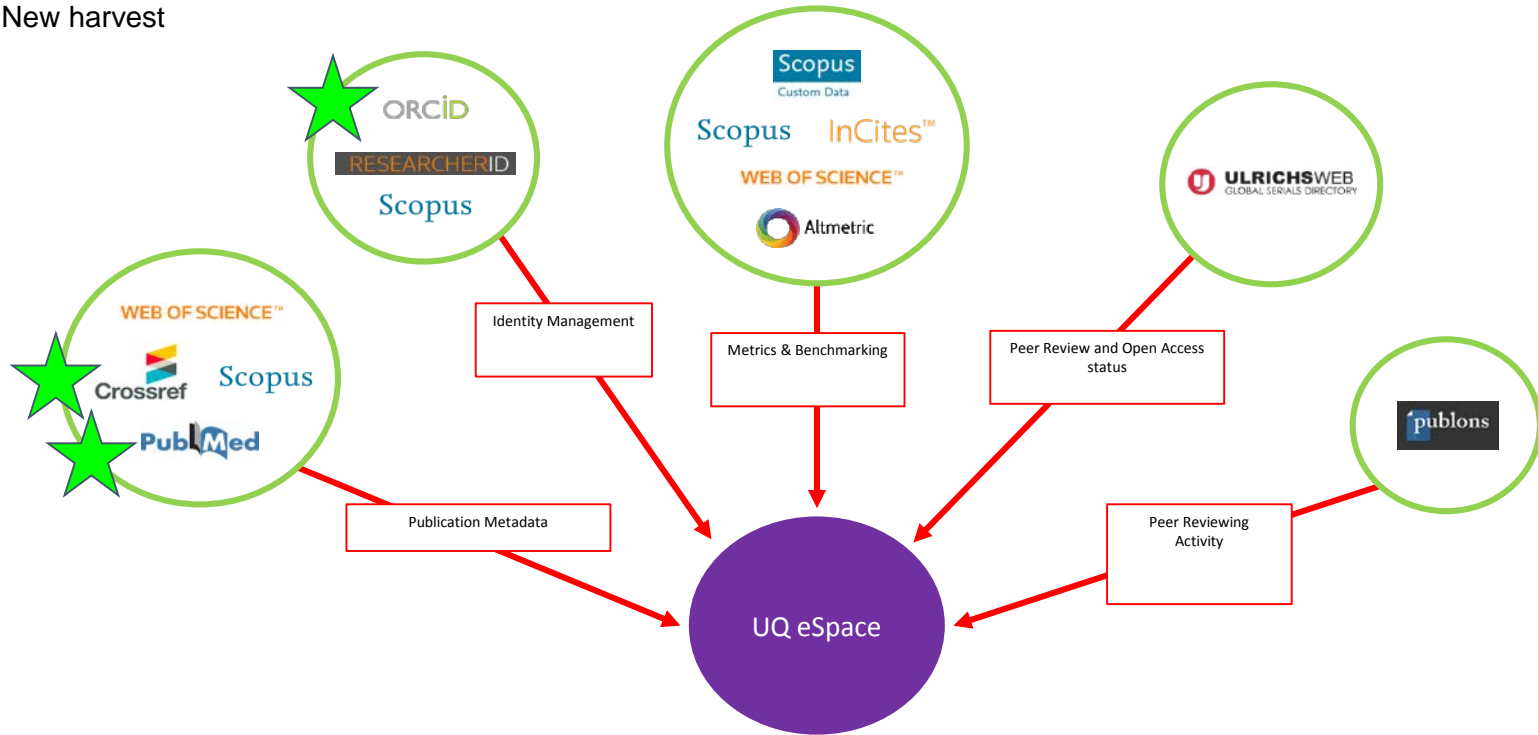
New harvest

ORCID
RESEARCHERID
Scopus

Scopus
Custom Data
Scopus
InCites™
WEB OF SCIENCE™
Altmetric

ULRICHSWEB
GLOBAL SERIALS DIRECTORY

WEB OF SCIENCE™
Crossref
Scopus
PubMed

publons

Identity Management

Metrics & Benchmarking

Peer Review and Open Access status

Publication Metadata

Peer Reviewing Activity

UQ eSpace